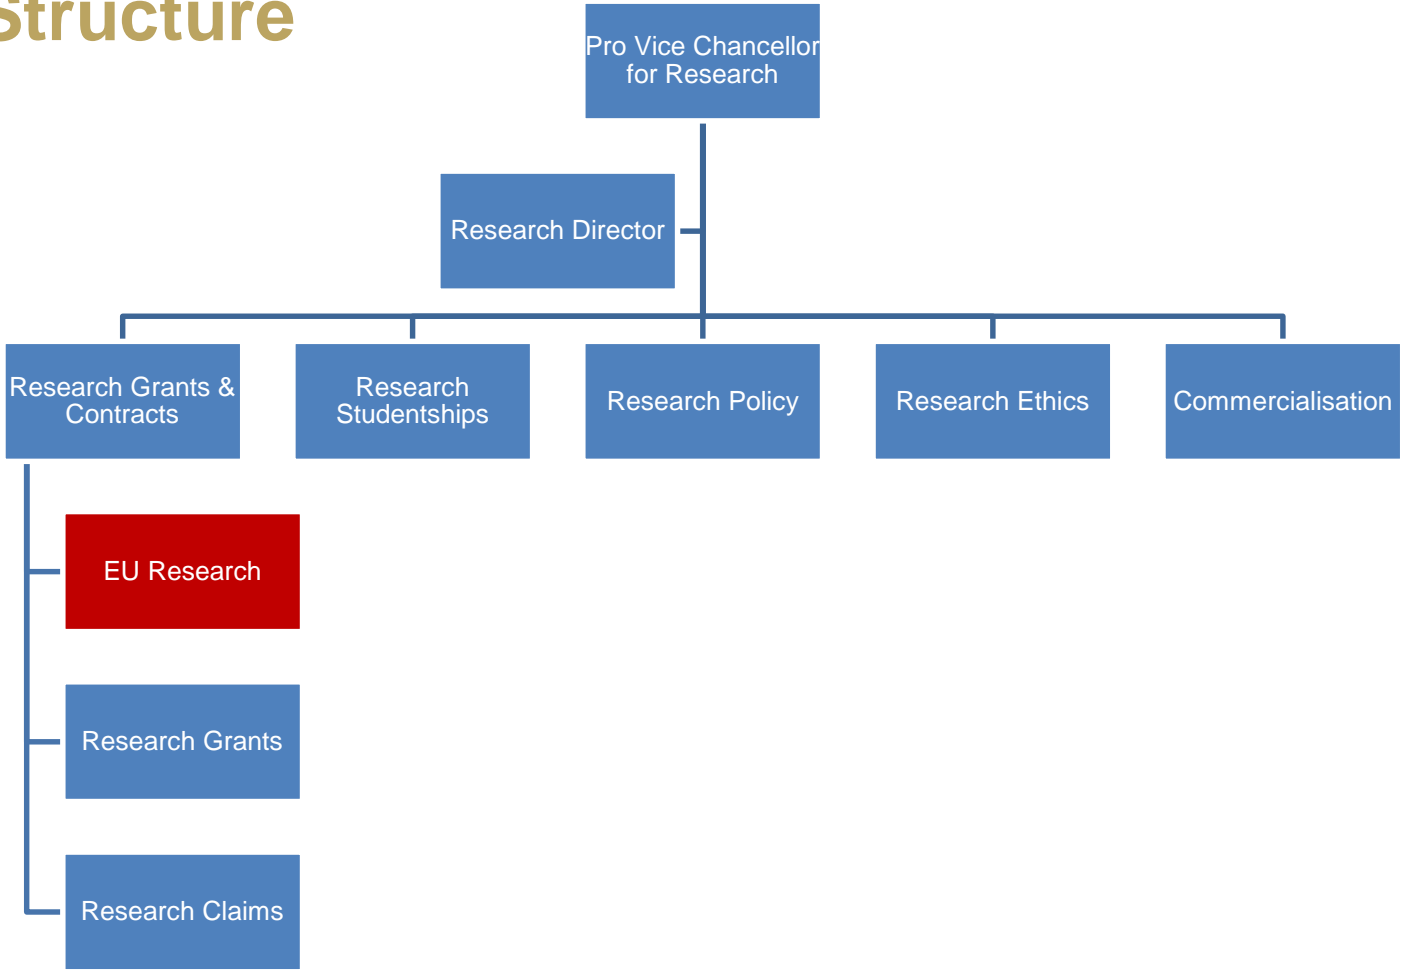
Structure

Pro Vice Chancellor for Research

Research Director

Research Grants & Contracts

Research Studentships

Research Policy

Research Ethics

Commercialisation

EU Research

Research Grants

Research Claims